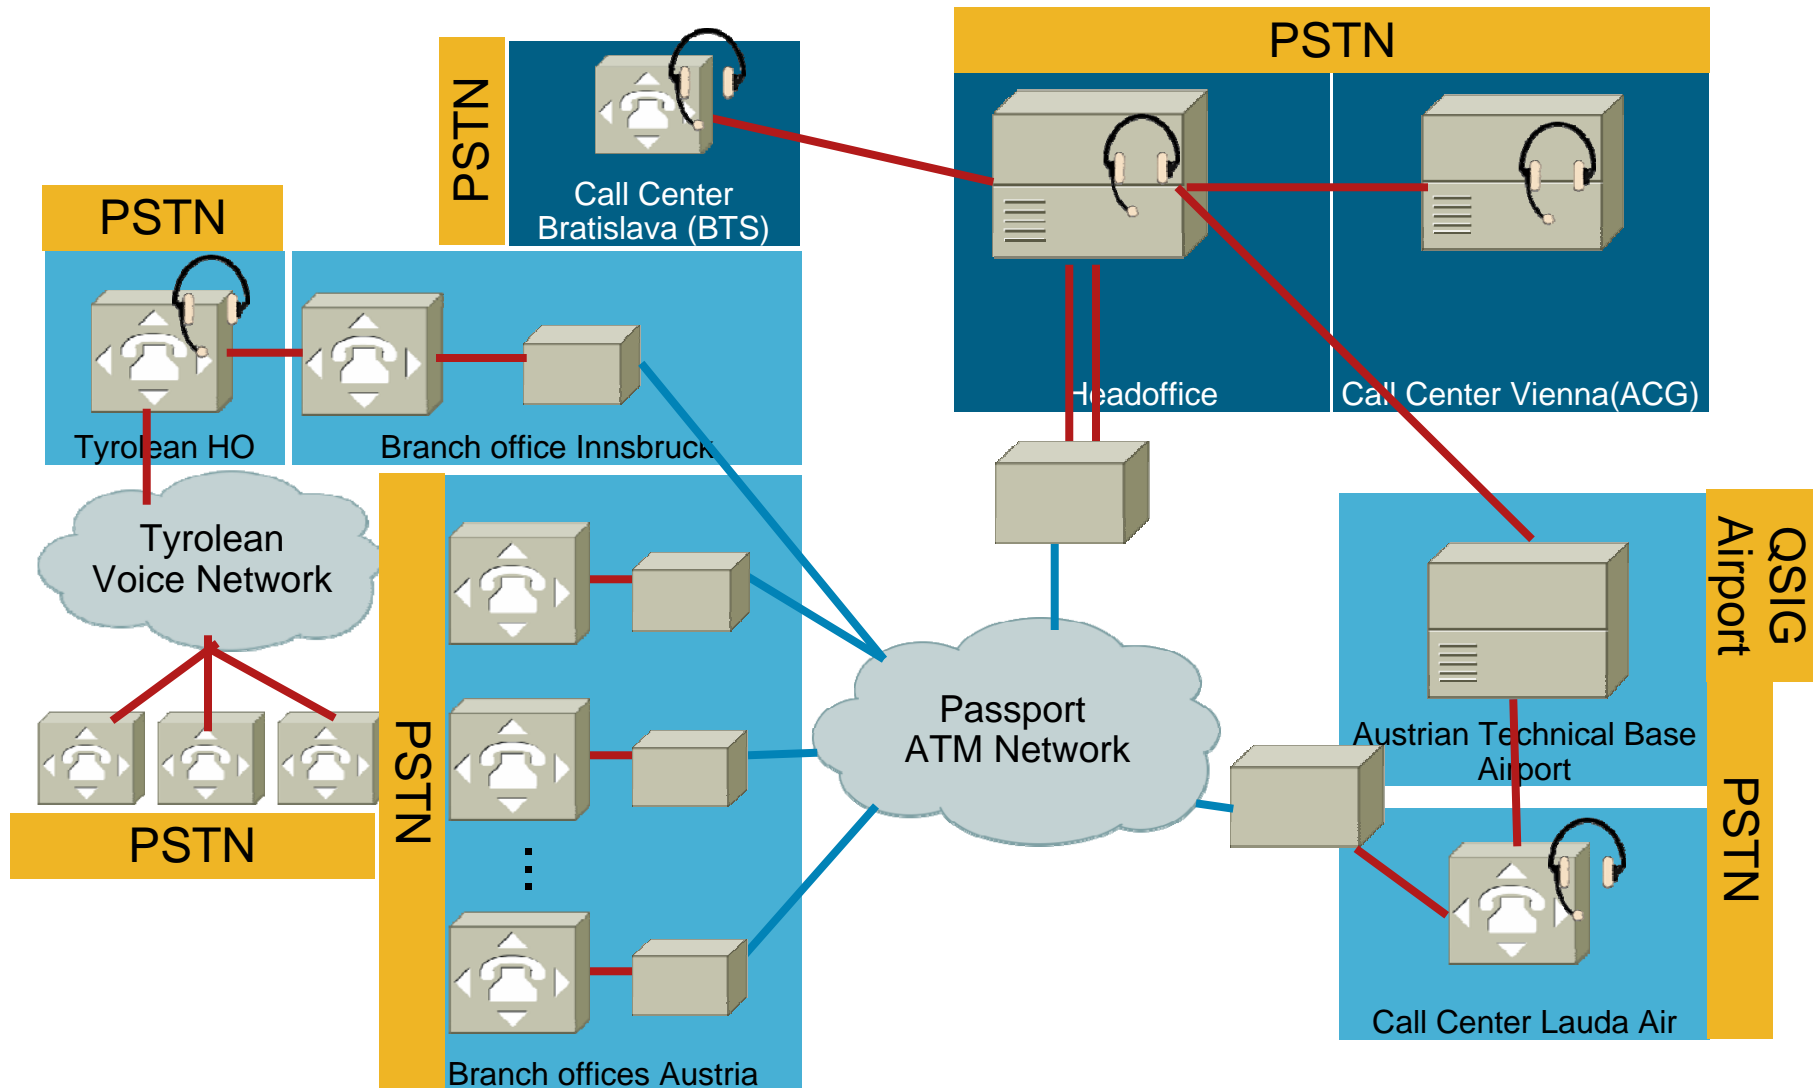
PSTN

PSTN

Call Center Bratislava (BTS)

PSTN

Headoffice

Call Center Vienna(ACG)

Tyrolean HO

Branch office Innsbruck

Tyrolean Voice Network

PSTN

PSTN

Passport ATM Network

QSIG Airport

Austrian Technical Base Airport

PSTN

Call Center Lauda Air

Branch offices Austria